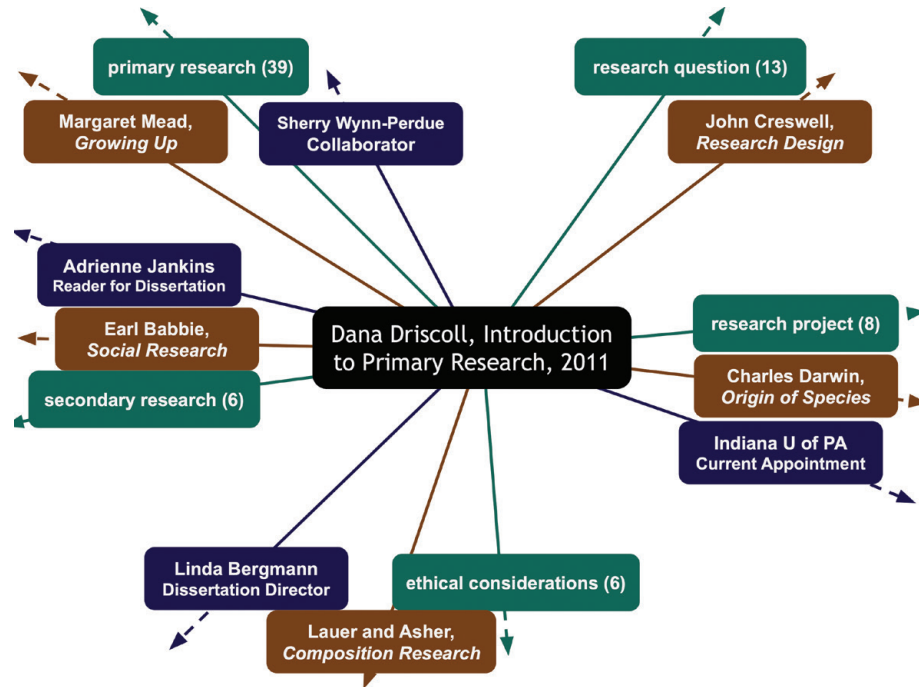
primary research (39)

Margaret Mead,
*Growing Up*

Sherry Wynn-Perdue
Collaborator

research question (13)

John Creswell,
*Research Design*

Adrienne Jankins
Reader for Dissertation

Earl Babbie,
*Social Research*

Dana Driscoll, Introduction to Primary Research, 2011

research project (8)

secondary research (6)

Charles Darwin,
*Origin of Species*

Indiana U of PA
Current Appointment

Linda Bergmann
Dissertation Director

ethical considerations (6)

Lauer and Asher,
*Composition Research*